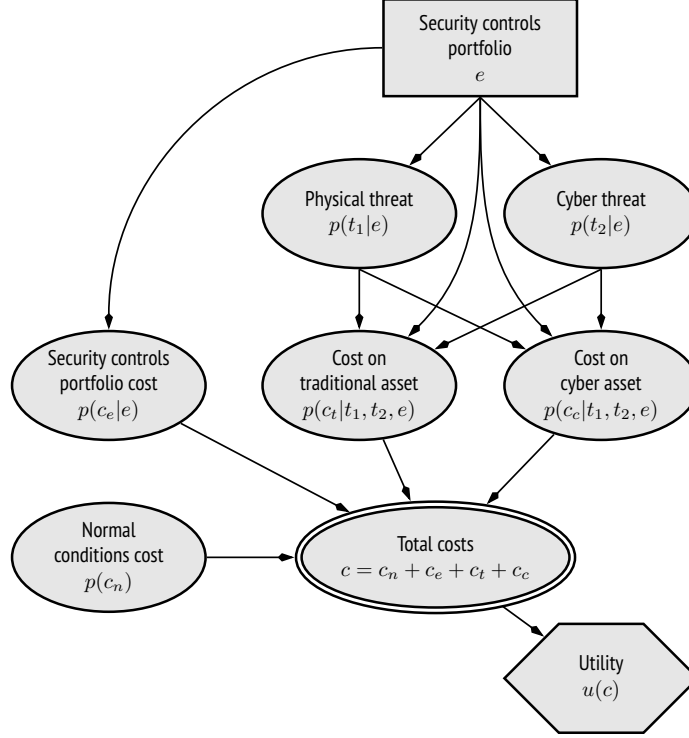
Security controls portfolio
$e$

Physical threat
$p(t_1|e)$

Cyber threat
$p(t_2|e)$

Security controls portfolio cost
$p(c_e|e)$

Cost on traditional asset
$p(c_t|t_1, t_2, e)$

Cost on cyber asset
$p(c_c|t_1, t_2, e)$

Normal conditions cost
$p(c_n)$

Total costs
$c = c_n + c_e + c_t + c_c$

Utility
$u(c)$